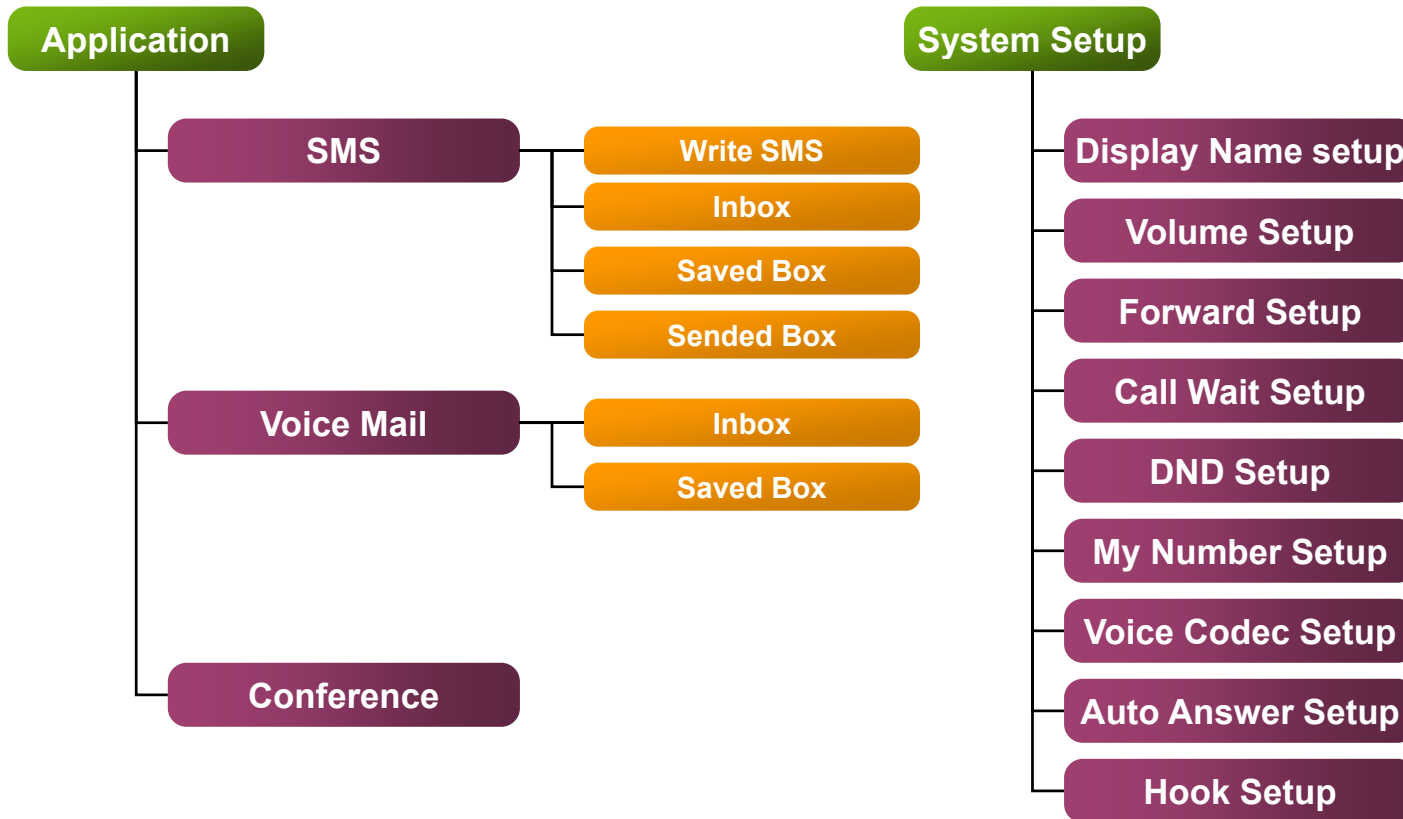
Application

SMS

Write SMS

Inbox

Saved Box

Sended Box

Voice Mail

Inbox

Saved Box

Conference

System Setup

Display Name setup

Volume Setup

Forward Setup

Call Wait Setup

DND Setup

My Number Setup

Voice Codec Setup

Auto Answer Setup

Hook Setup